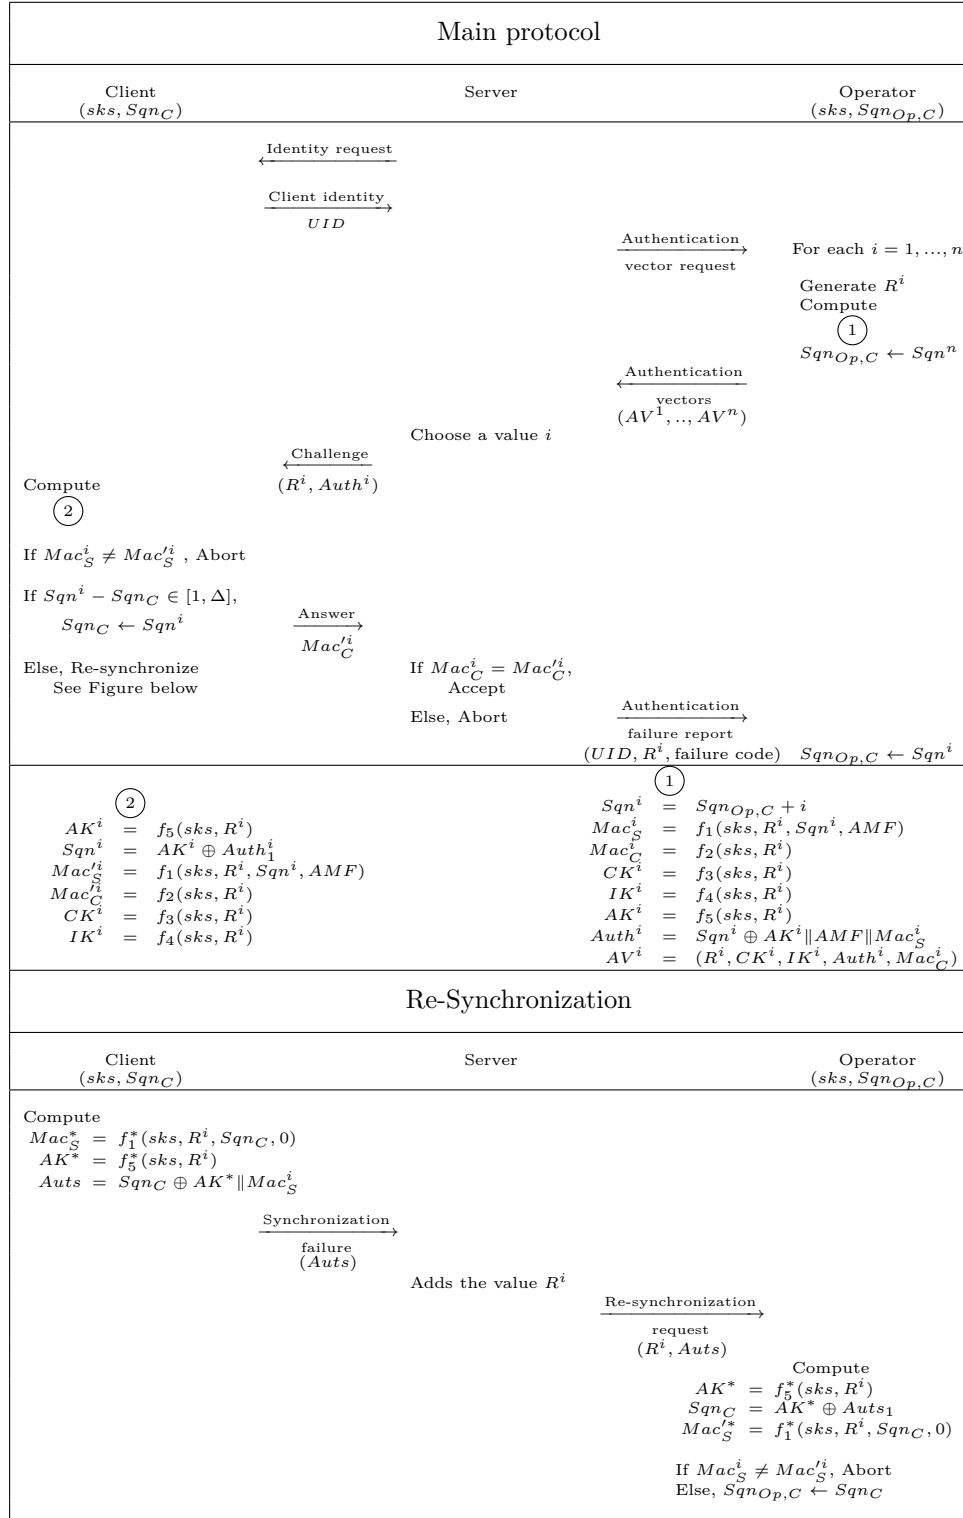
Main protocol

Client
$(sks, Sqn_C)$

Server

Operator
$(sks, Sqn_{Op,C})$

Identity request

Client identity
$UID$

Authentication
vector request

For each $i = 1, \ldots, n$

Generate $R^i$
Compute
1
$Sqn_{Op,C} \leftarrow Sqn^n$

Authentication
vectors
$(AV^1, .., AV^n)$

Choose a value $i$

Challenge
$(R^i, Auth^i)$

Compute
2

If $Mac_S^i \neq Mac_S'^i$ , Abort

If $Sqn^i - Sqn_C \in [1, \Delta]$,
$Sqn_C \leftarrow Sqn^i$

Answer
$Mac_C'^i$

Else, Re-synchronize
See Figure below

If $Mac_C^i = Mac_C'^i$,
Accept

Else, Abort

Authentication
failure report
$(UID, R^i, \text{failure code})$

$Sqn_{Op,C} \leftarrow Sqn^i$

2
$AK^i = f_5(sks, R^i)$
$Sqn^i = AK^i \oplus Auth_1^i$
$Mac_S'^i = f_1(sks, R^i, Sqn^i, AMF)$
$Mac_C'^i = f_2(sks, R^i)$
$CK^i = f_3(sks, R^i)$
$IK^i = f_4(sks, R^i)$

1
$Sqn^i = Sqn_{Op,C} + i$
$Mac_S^i = f_1(sks, R^i, Sqn^i, AMF)$
$Mac_C^i = f_2(sks, R^i)$
$CK^i = f_3(sks, R^i)$
$IK^i = f_4(sks, R^i)$
$AK^i = f_5(sks, R^i)$
$Auth^i = Sqn^i \oplus AK^i \| AMF \| Mac_S^i$
$AV^i = (R^i, CK^i, IK^i, Auth^i, Mac_C^i)$

Re-Synchronization

Client
$(sks, Sqn_C)$

Server

Operator
$(sks, Sqn_{Op,C})$

Compute
$Mac_S^* = f_1^*(sks, R^i, Sqn_C, 0)$
$AK^* = f_5^*(sks, R^i)$
$Auts = Sqn_C \oplus AK^* \| Mac_S^i$

Synchronization
failure
$(Auts)$

Adds the value $R^i$

Re-synchronization
request
$(R^i, Auts)$

Compute
$AK^* = f_5^*(sks, R^i)$
$Sqn_C = AK^* \oplus Auts_1$
$Mac_S'^* = f_1^*(sks, R^i, Sqn_C, 0)$

If $Mac_S^i \neq Mac_S'^i$, Abort
Else, $Sqn_{Op,C} \leftarrow Sqn_C$